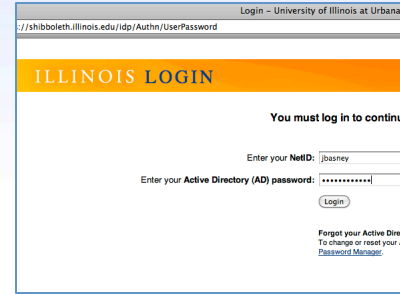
Login – University of Illinois at Urbana

://shibboleth.illinois.edu/idp/Authn/UserPassword

ILLINOIS LOGIN

You must log in to continu

Enter your NetID: jbasney

Enter your Active Directory (AD) password: ••••••••••••

Login

Forgot your Active Dire
To change or reset your
Password Manager.